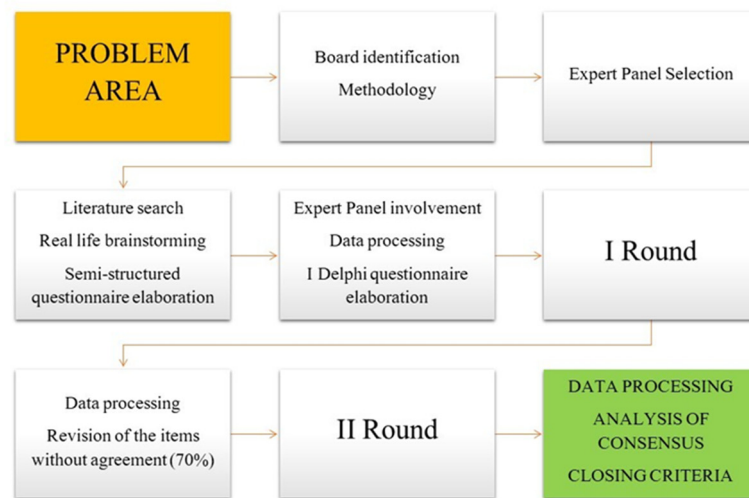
PROBLEM AREA

Board identification

Methodology

Expert Panel Selection

Literature search

Real life brainstorming

Semi-structured questionnaire elaboration

Expert Panel involvement

Data processing

I Delphi questionnaire elaboration

I Round

Data processing

Revision of the items without agreement (70%)

II Round

DATA PROCESSING

ANALYSIS OF CONSENSUS

CLOSING CRITERIA